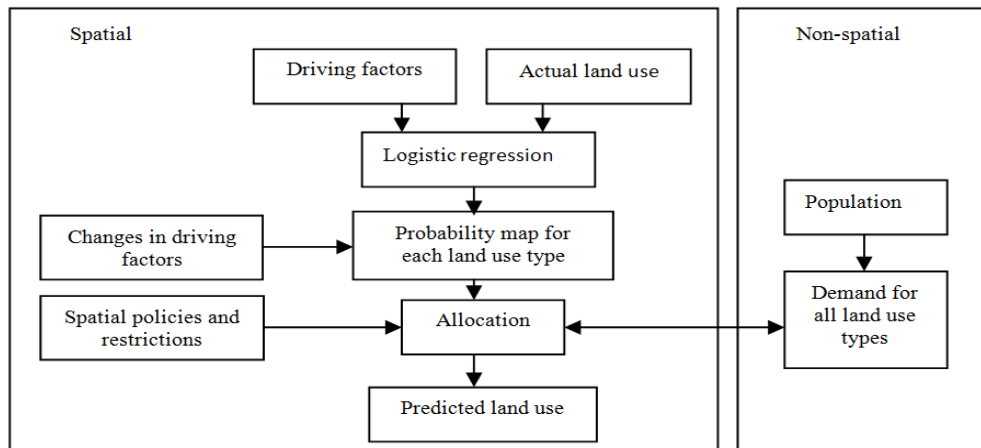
Spatial

Driving factors

Actual land use

Logistic regression

Changes in driving factors

Probability map for each land use type

Spatial policies and restrictions

Allocation

Predicted land use

Non-spatial

Population

Demand for all land use types